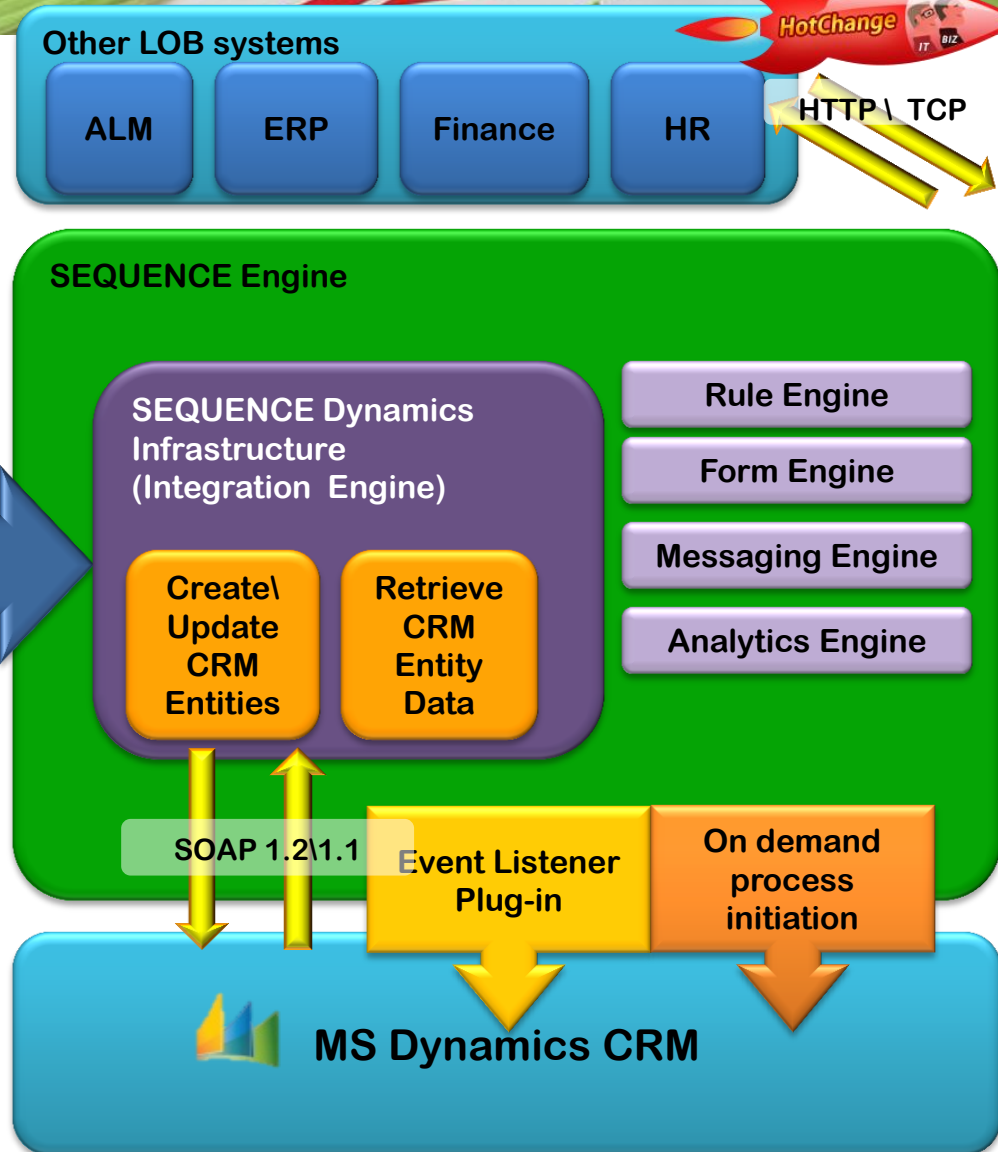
Other LOB systems

ALM

ERP

Finance

HR

HotChange

IT BIZ

HTTP \ TCP

SEQUENCE Engine

SEQUENCE Dynamics Infrastructure (Integration Engine)

Create\ Update CRM Entities

Retrieve CRM Entity Data

Rule Engine

Form Engine

Messaging Engine

Analytics Engine

SOAP 1.2\1.1

Event Listener Plug-in

On demand process initiation

MS Dynamics CRM